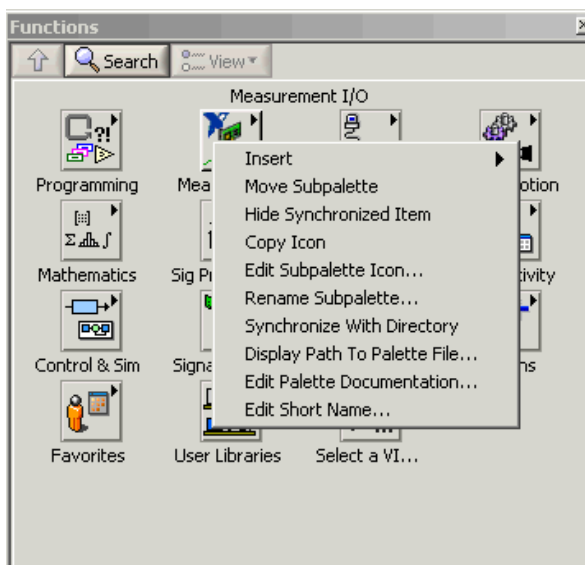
Functions

Search

View

Measurement I/O

Programming

Mea

otion

Mathematics

Sig Pr

tivity

Control & Sim

Signa

ns

Favorites

User Libraries

Select a VI...

Insert

Move Subpalette

Hide Synchronized Item

Copy Icon

Edit Subpalette Icon...

Rename Subpalette...

Synchronize With Directory

Display Path To Palette File...

Edit Palette Documentation...

Edit Short Name...